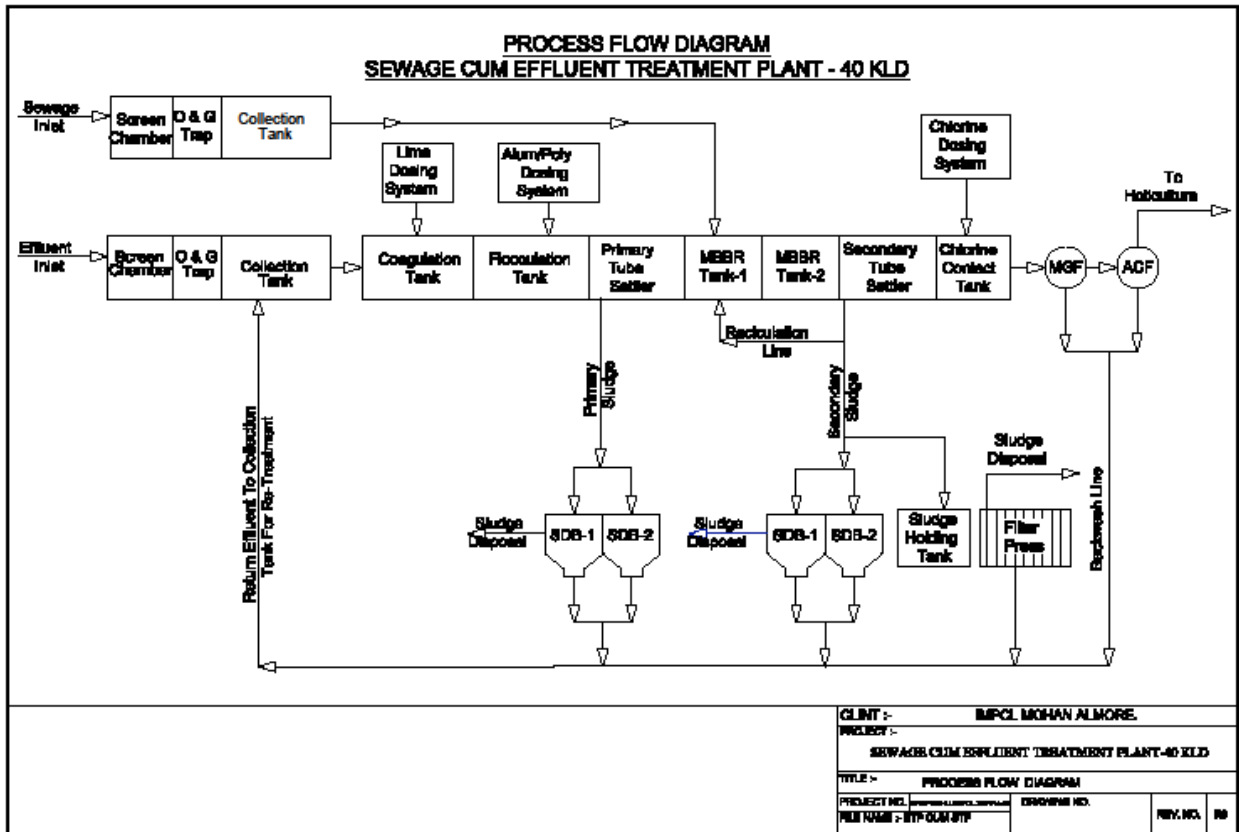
PROCESS FLOW DIAGRAM
SEWAGE CUM EFFLUENT TREATMENT PLANT - 40 KLD

Sewage Inlet
Screen Chamber
O & G Trap
Collection Tank

Lime Dosing System
Alum/Poly Dosing System
Chlorine Dosing System

To Horticulture

Effluent Inlet
Screen Chamber
O & G Trap
Collection Tank
Coagulation Tank
Flocculation Tank
Primary Tube Settler
MBBR Tank-1
MBBR Tank-2
Secondary Tube Settler
Chlorine Contact Tank
MGF
ACF

Recirculation Line
Primary Sludge
Secondary Sludge

Return Effluent To Collection Tank For Re-Treatment

Sludge Disposal
Sludge Disposal
Sludge Disposal
SDB-1
SDB-2
SDB-1
SDB-2
Sludge Holding Tank
Filter Press
Backwash Line

CLINT :- IMPCL MOHAN ALMORE.
PROJECT :-
SEWAGE CUM EFFLUENT TREATMENT PLANT-40 KLD
TITLE :- PROCESS FLOW DIAGRAM
PROJECT NO. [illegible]
DRAWING NO.
FILE NAME :- ETP CUM STP
REV. NO. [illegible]